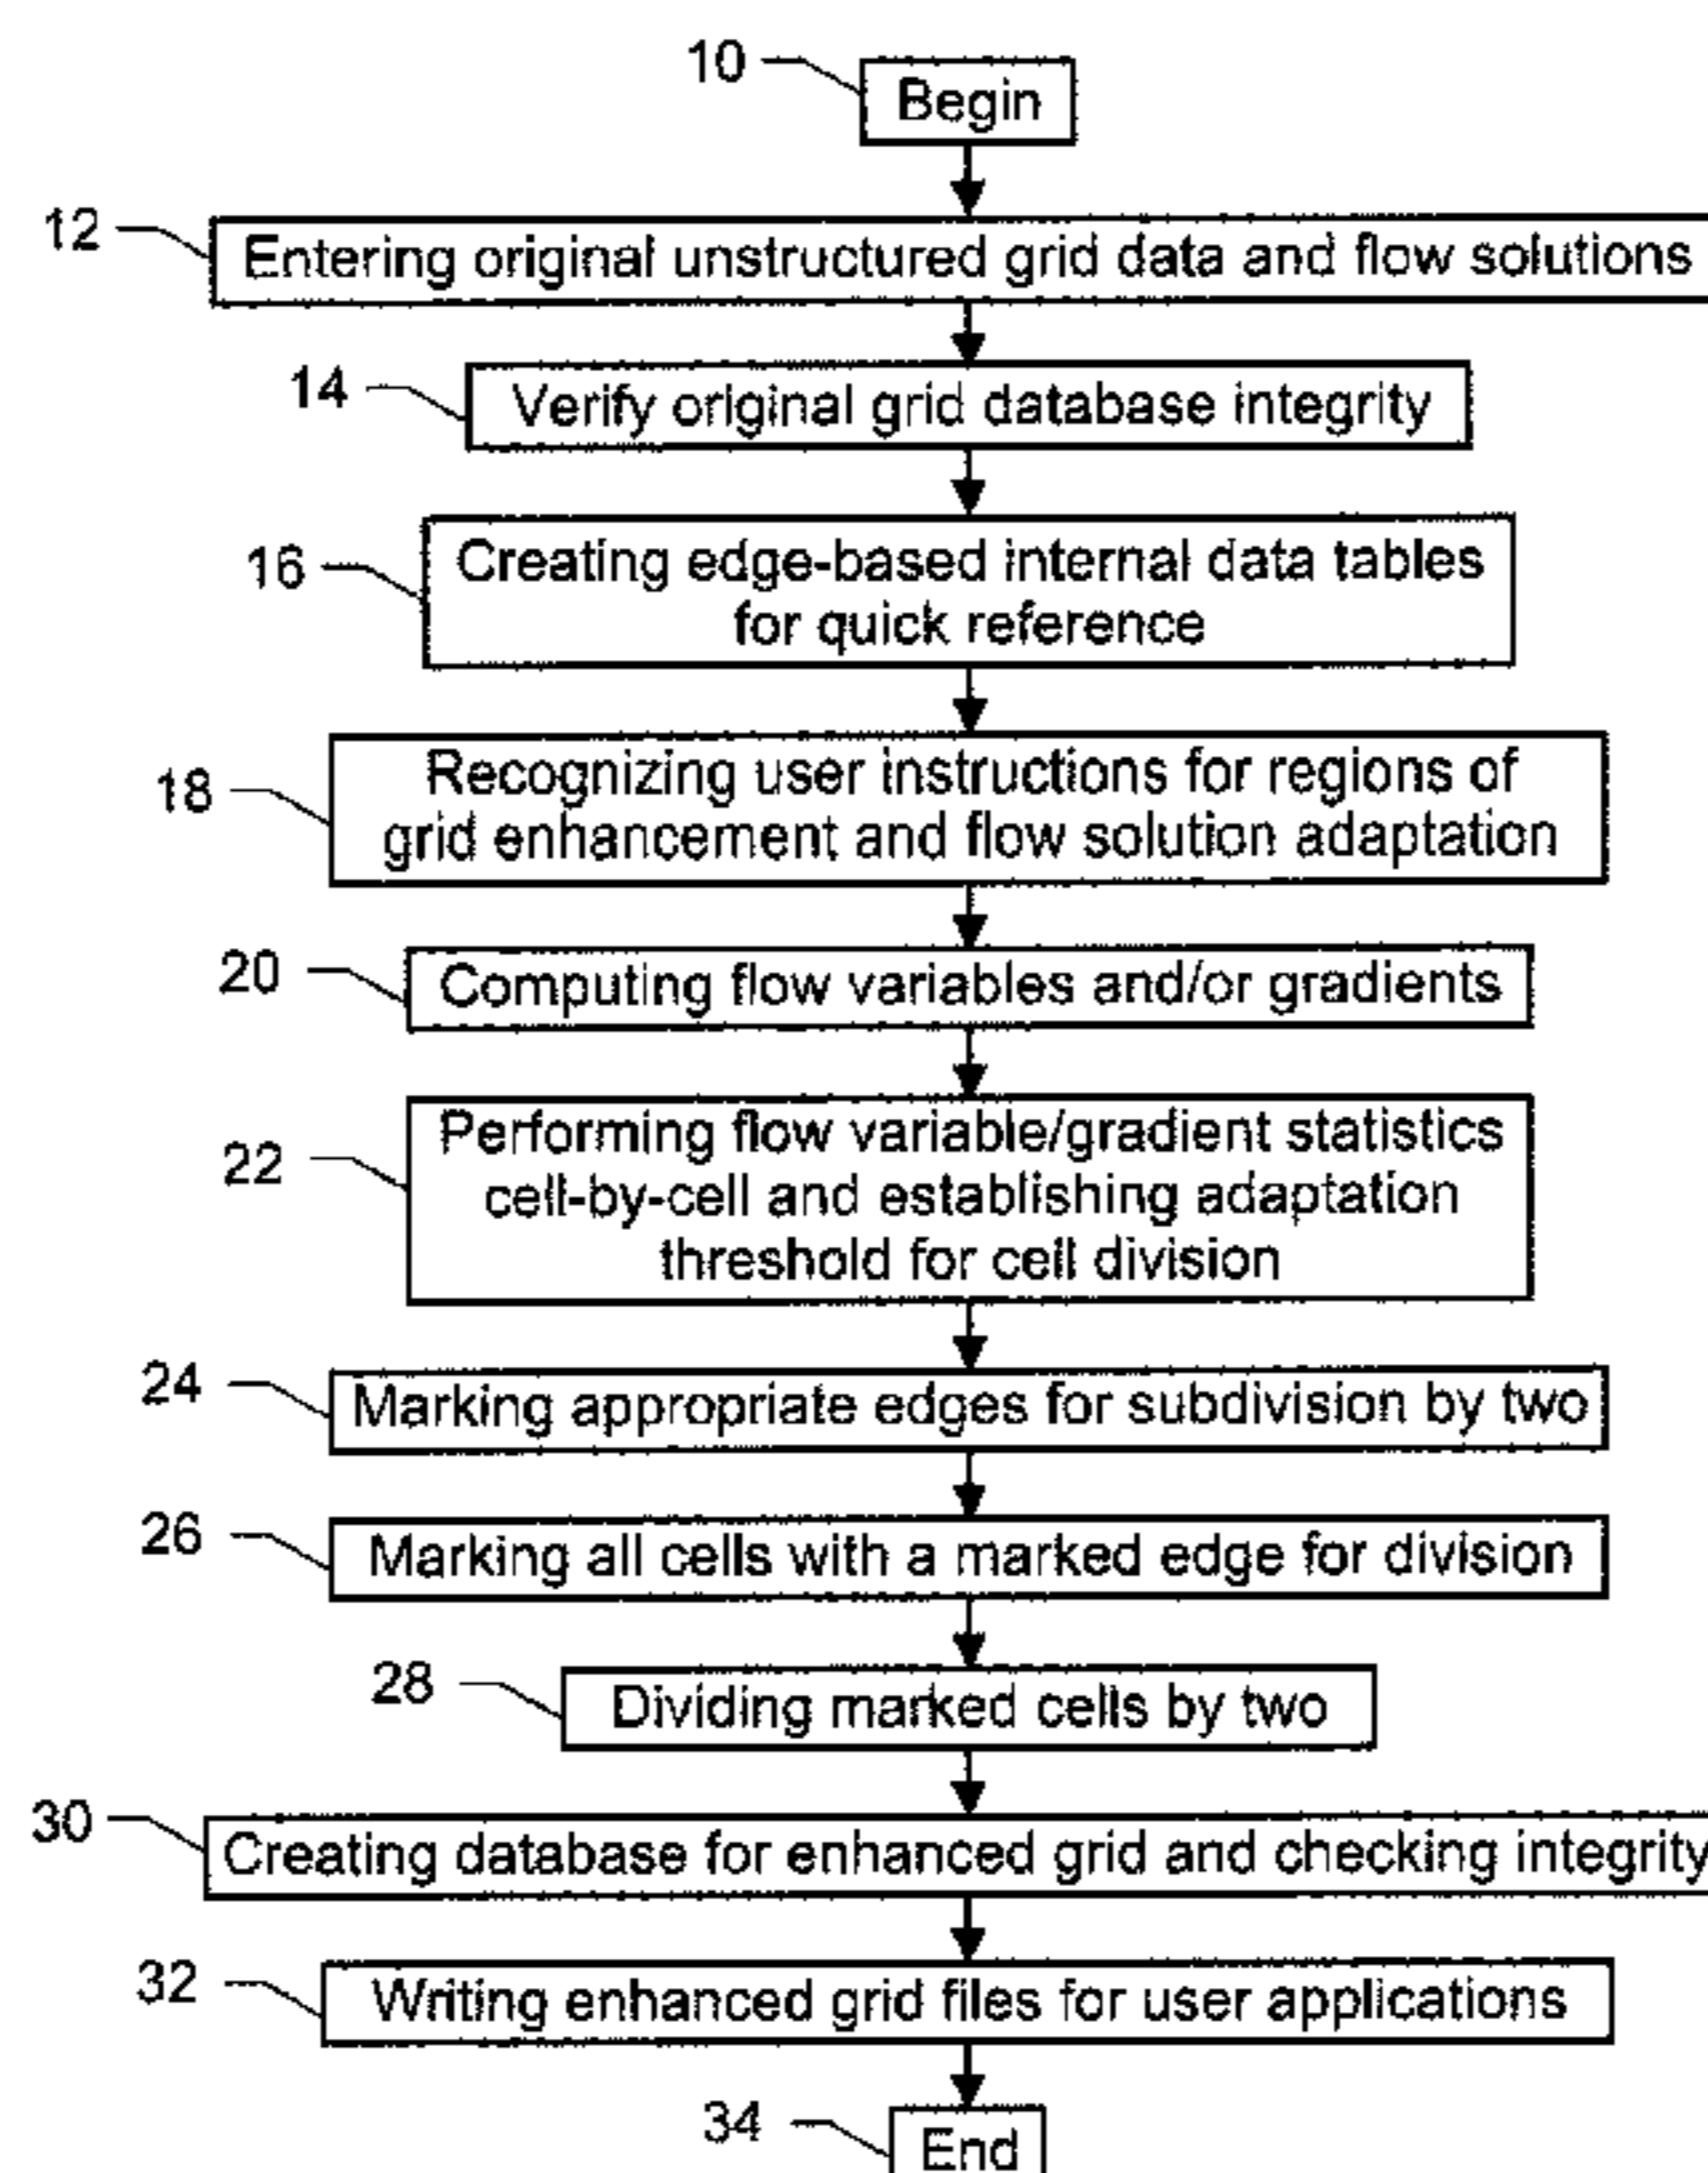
10
Begin

12
Entering original unstructured grid data and flow solutions

14
Verify original grid database integrity

16
Creating edge-based internal data tables for quick reference

18
Recognizing user instructions for regions of grid enhancement and flow solution adaptation

20
Computing flow variables and/or gradients

22
Performing flow variable/gradient statistics cell-by-cell and establishing adaptation threshold for cell division

24
Marking appropriate edges for subdivision by two

26
Marking all cells with a marked edge for division

28
Dividing marked cells by two

30
Creating database for enhanced grid and checking integrity

32
Writing enhanced grid files for user applications

34
End